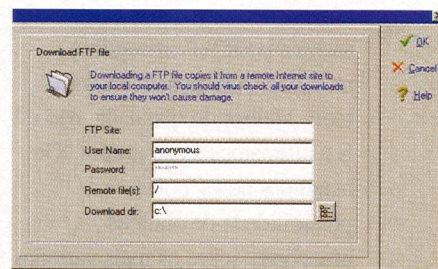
Download FTP file

Downloading a FTP file copies it from a remote Internet site to your local computer. You should virus check all your downloads to ensure they won't cause damage.

FTP Site:
User Name: anonymous
Password: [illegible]
Remote file(s): /
Download dir: c:\

OK
Cancel
Help